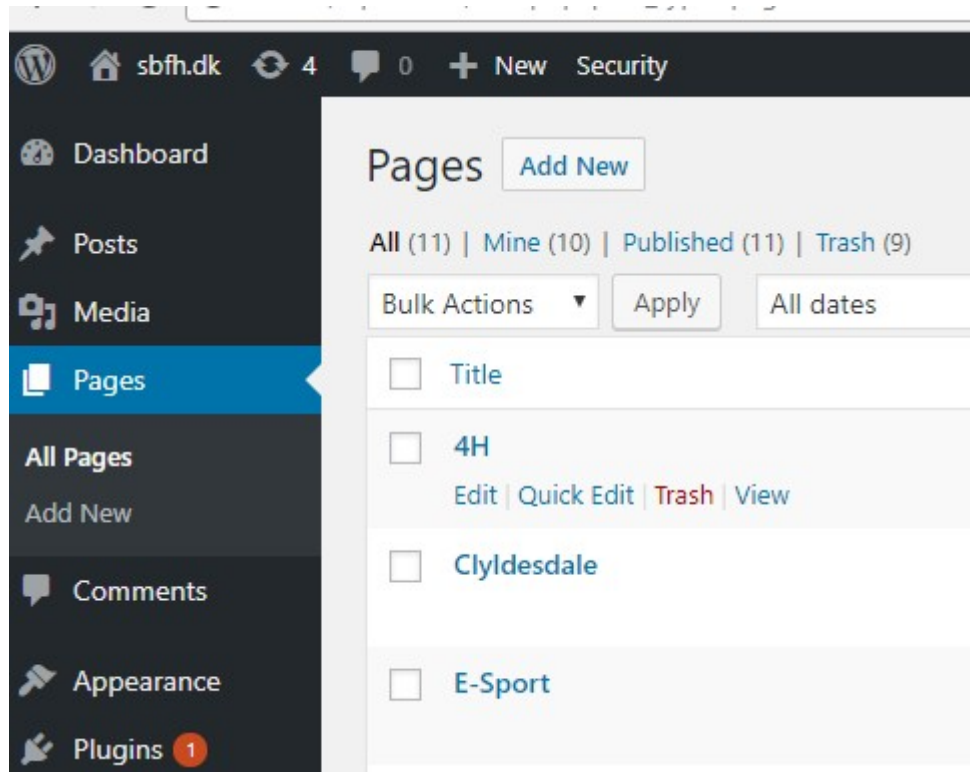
sbfh.dk 4 0 + New Security

Dashboard
Posts
Media
Pages
All Pages
Add New
Comments
Appearance
Plugins 1

Pages Add New

All (11) | Mine (10) | Published (11) | Trash (9)

Bulk Actions ▾ Apply All dates

Title

4H
Edit | Quick Edit | Trash | View

Clyldesdale

E-Sport